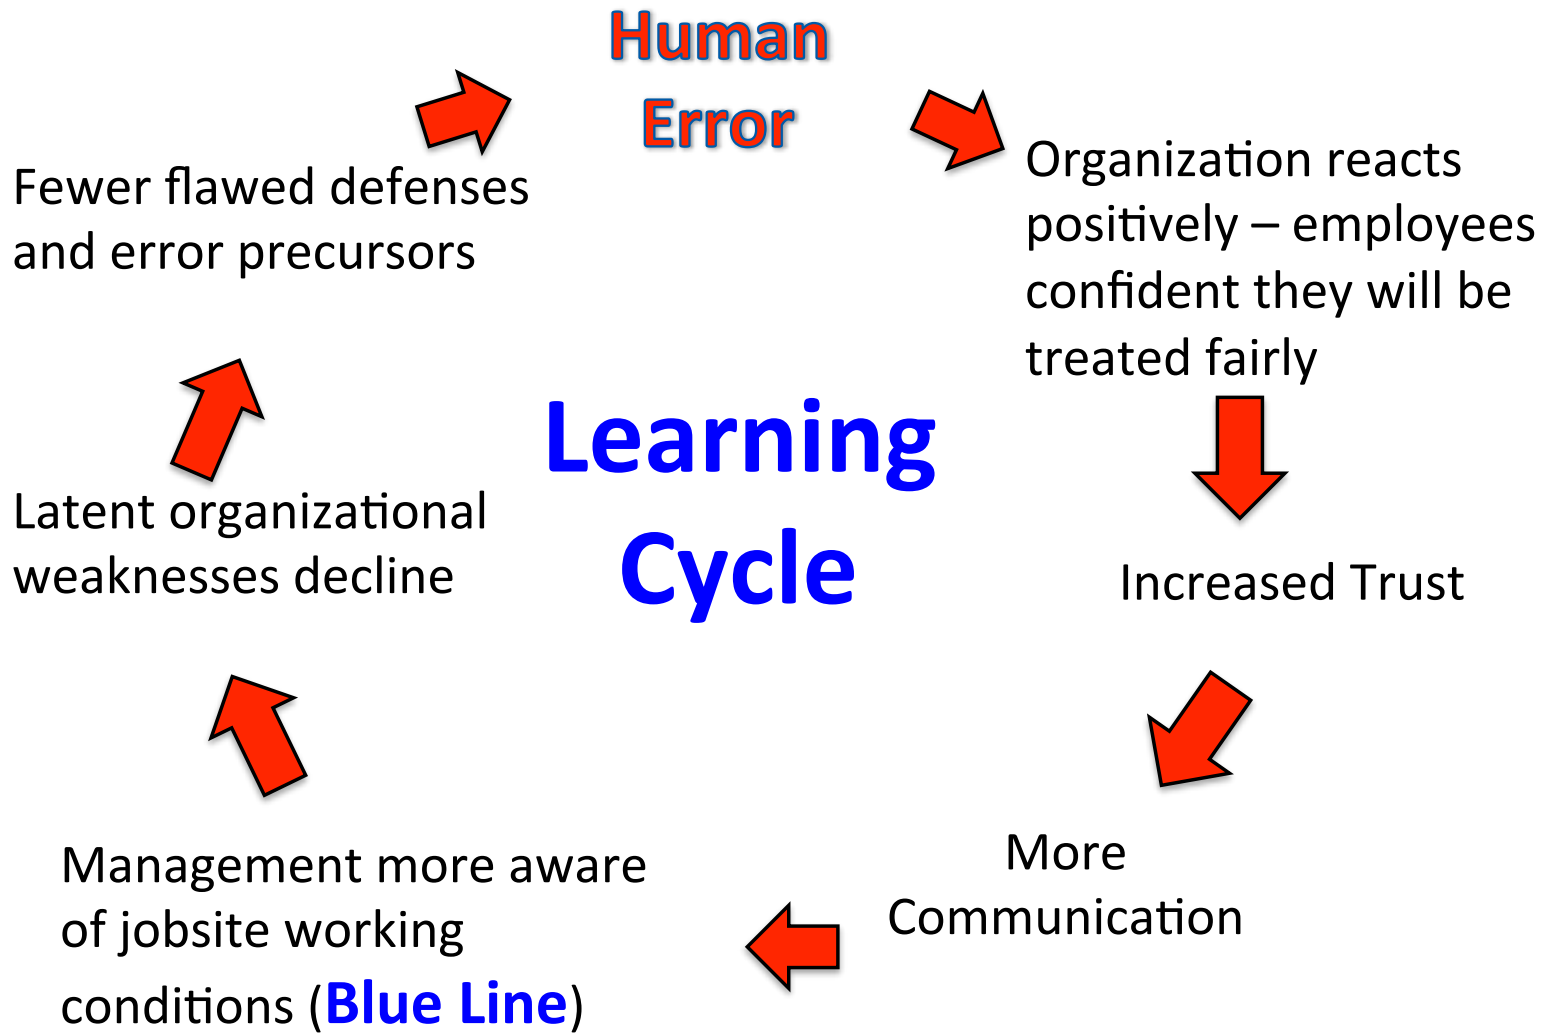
Human Error

Organization reacts positively – employees confident they will be treated fairly

Increased Trust

More Communication

Management more aware of jobsite working conditions (Blue Line)

Latent organizational weaknesses decline

Fewer flawed defenses and error precursors

Learning Cycle